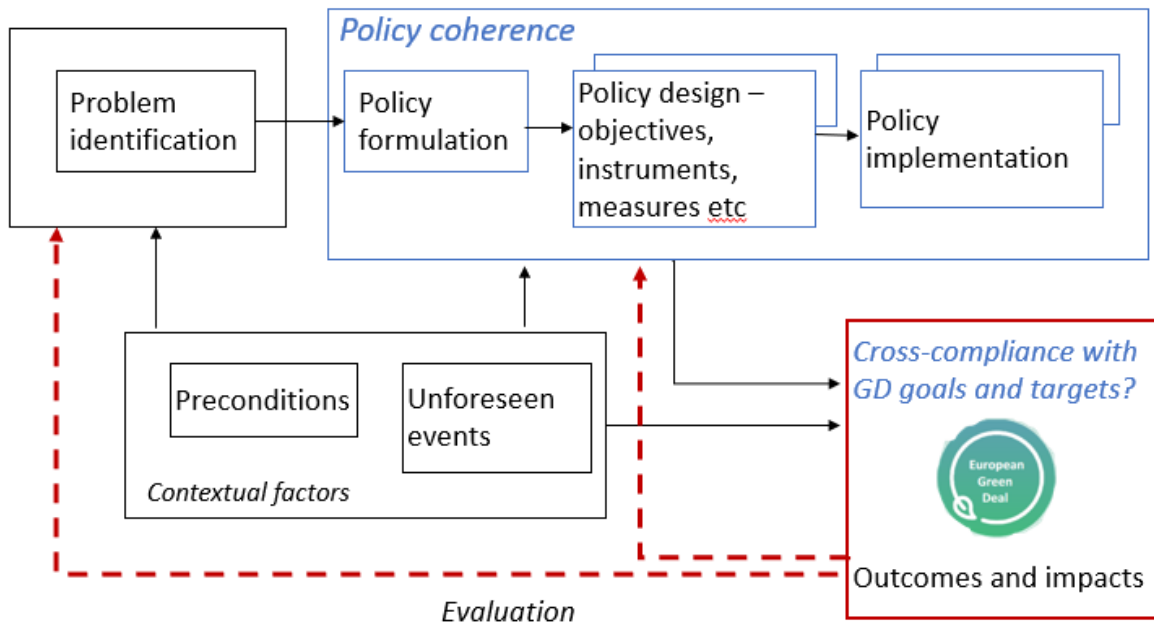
Policy coherence

Problem identification

Policy formulation

Policy design – objectives, instruments, measures etc

Policy implementation

Preconditions

Unforeseen events

Contextual factors

Cross-compliance with GD goals and targets?

European Green Deal

Outcomes and impacts

Evaluation